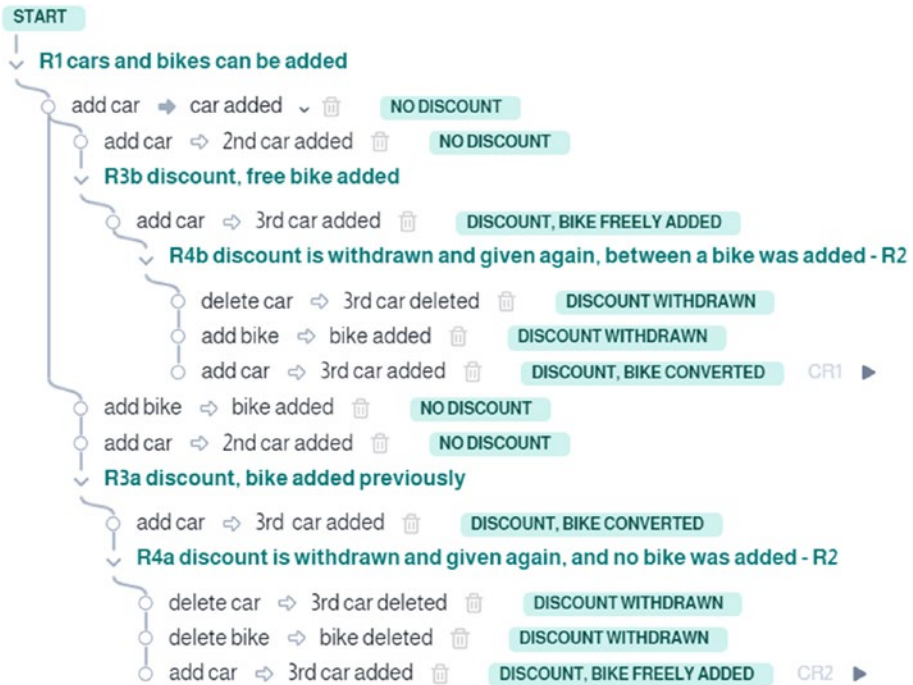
START

R1 cars and bikes can be added

add car ➡ car added NO DISCOUNT

add car ⇨ 2nd car added NO DISCOUNT

R3b discount, free bike added

add car ⇨ 3rd car added DISCOUNT, BIKE FREELY ADDED

R4b discount is withdrawn and given again, between a bike was added - R2

delete car ⇨ 3rd car deleted DISCOUNT WITHDRAWN

add bike ⇨ bike added DISCOUNT WITHDRAWN

add car ⇨ 3rd car added DISCOUNT, BIKE CONVERTED CR1

add bike ⇨ bike added NO DISCOUNT

add car ⇨ 2nd car added NO DISCOUNT

R3a discount, bike added previously

add car ⇨ 3rd car added DISCOUNT, BIKE CONVERTED

R4a discount is withdrawn and given again, and no bike was added - R2

delete car ⇨ 3rd car deleted DISCOUNT WITHDRAWN

delete bike ⇨ bike deleted DISCOUNT WITHDRAWN

add car ⇨ 3rd car added DISCOUNT, BIKE FREELY ADDED CR2